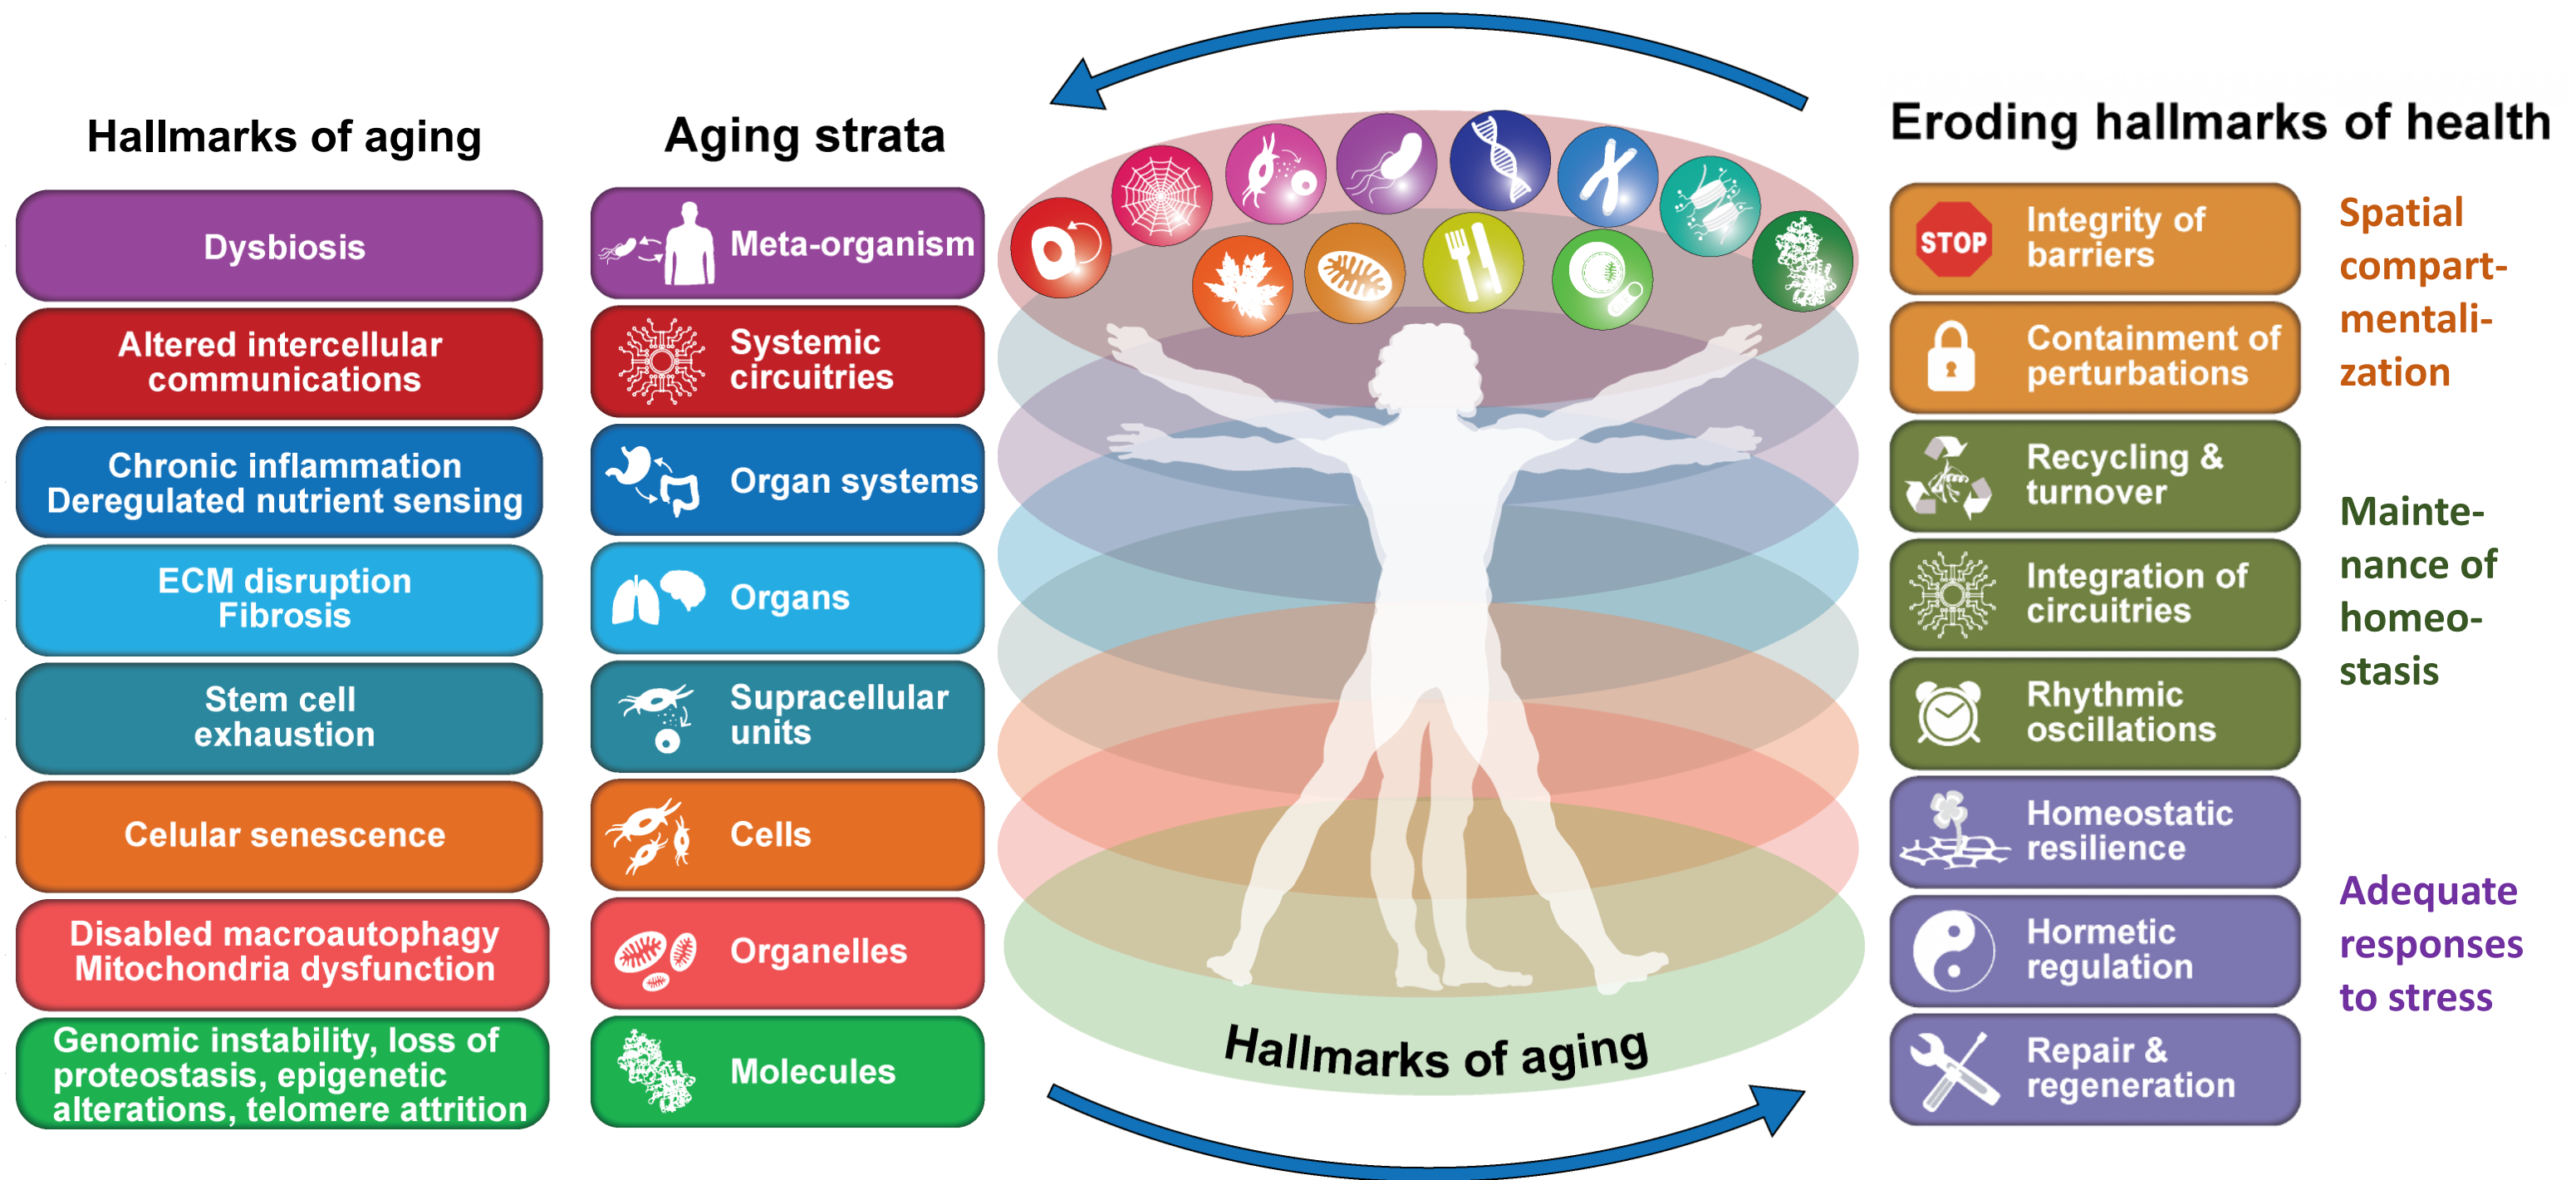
Hallmarks of aging

Dysbiosis

Altered intercellular communications

Chronic inflammation Deregulated nutrient sensing

ECM disruption Fibrosis

Stem cell exhaustion

Celular senescence

Disabled macroautophagy Mitochondria dysfunction

Genomic instability, loss of proteostasis, epigenetic alterations, telomere attrition

Aging strata

Meta-organism

Systemic circuitries

Organ systems

Organs

Supracellular units

Cells

Organelles

Molecules

Hallmarks of aging

Eroding hallmarks of health

STOP Integrity of barriers

Containment of perturbations

Recycling & turnover

Integration of circuitries

Rhythmic oscillations

Homeostatic resilience

Hormetic regulation

Repair & regeneration

Spatial compartmentalization

Maintenance of homeostasis

Adequate responses to stress